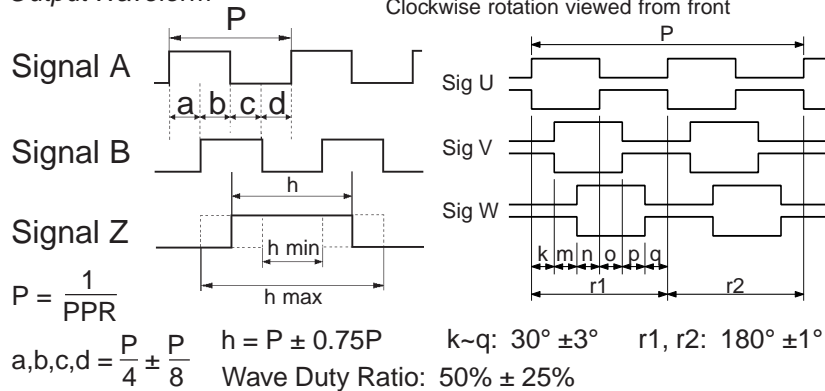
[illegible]

Clockwise rotation viewed from front

P

Signal A

a b c d

Signal B

h

Signal Z

h min

h max

$P = \frac{1}{PPR}$

P

Sig U

Sig V

Sig W

k m n o p q

r1

r2

$a,b,c,d = \frac{P}{4} \pm \frac{P}{8}$

h = P ± 0.75P

Wave Duty Ratio: 50% ± 25%

k~q: 30° ±3°

r1, r2: 180° ±1°